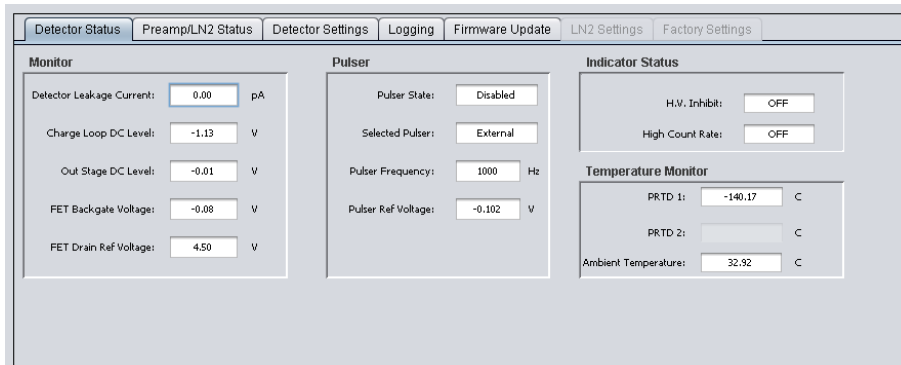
Detector Status | Preamp/LN2 Status | Detector Settings | Logging | Firmware Update | LN2 Settings | Factory Settings

Monitor

Detector Leakage Current: 0.00 pA

Charge Loop DC Level: -1.13 V

Out Stage DC Level: -0.01 V

FET Backgate Voltage: -0.08 V

FET Drain Ref Voltage: 4.50 V

Pulser

Pulser State: Disabled

Selected Pulser: External

Pulser Frequency: 1000 Hz

Pulser Ref Voltage: -0.102 V

Indicator Status

H.V. Inhibit: OFF

High Count Rate: OFF

Temperature Monitor

PRTD 1: -140.17 C

PRTD 2: C

Ambient Temperature: 32.92 C